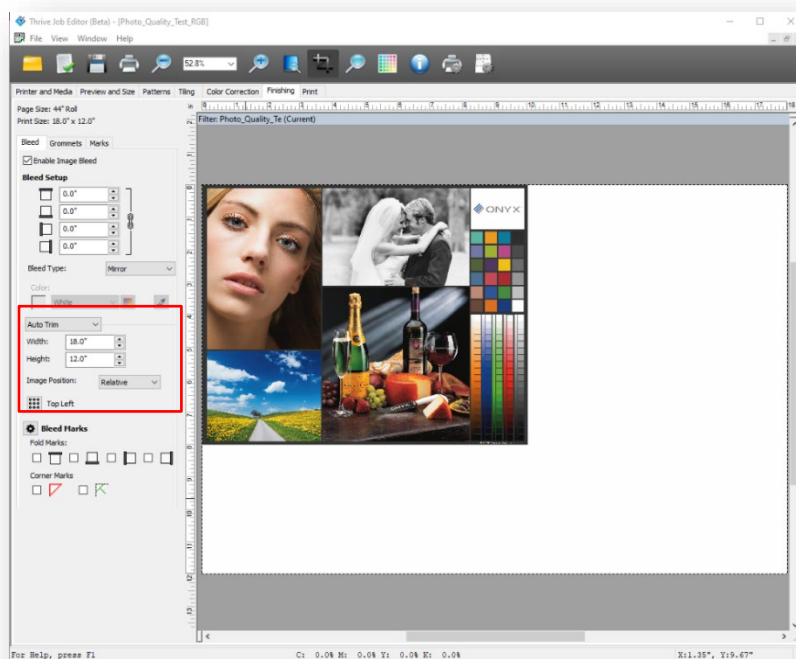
Thrive Job Editor (Beta) - [Photo_Quality_Test_RGB]
File View Window Help
52.8%
Printer and Media Preview and Size Patterns Tiling Color Correction Finishing Print
Page Size: 44" Roll
Print Size: 18.0" x 12.0"
Filter: Photo_Quality_Te (Current)
Bleed Grommets Marks
Enable Image Bleed
Bleed Setup
0.0"
0.0"
0.0"
0.0"
Bleed Type: Mirror
Color:
White
Auto Trim
Width: 18.0"
Height: 12.0"
Image Position: Relative
Top Left
Bleed Marks
Fold Marks:
Corner Marks
ONYX
For Help, press F1
C: 0.0% M: 0.0% Y: 0.0% K: 0.0%
X:1.35", Y:9.67"